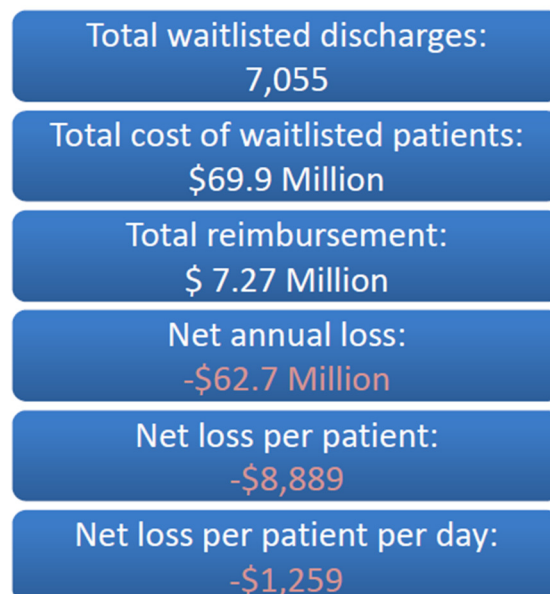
Total waitlisted discharges:
7,055

Total cost of waitlisted patients:
$69.9 Million

Total reimbursement:
$ 7.27 Million

Net annual loss:
-$62.7 Million

Net loss per patient:
-$8,889

Net loss per patient per day:
-$1,259